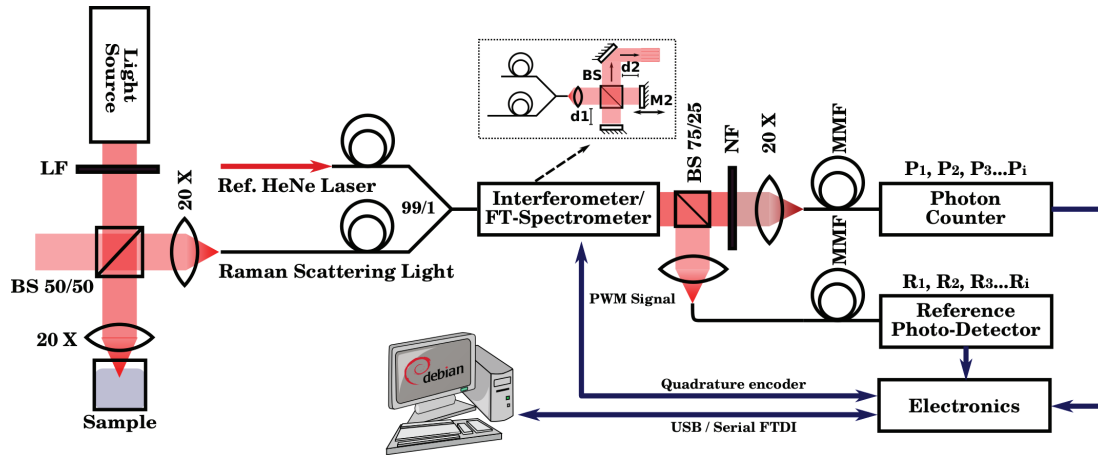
Light Source

LF

20 X

BS 50/50

20 X

Sample

Ref. HeNe Laser

Raman Scattering Light

99/1

BS

d2

d1

M2

Interferometer/ FT-Spectrometer

BS 75/25

NF

20 X

MMF

MMF

$P_1$, $P_2$, $P_3$...$P_i$

Photon Counter

$R_1$, $R_2$, $R_3$...$R_i$

Reference Photo-Detector

PWM Signal

debian

Quadrature encoder

Electronics

USB / Serial FTDI